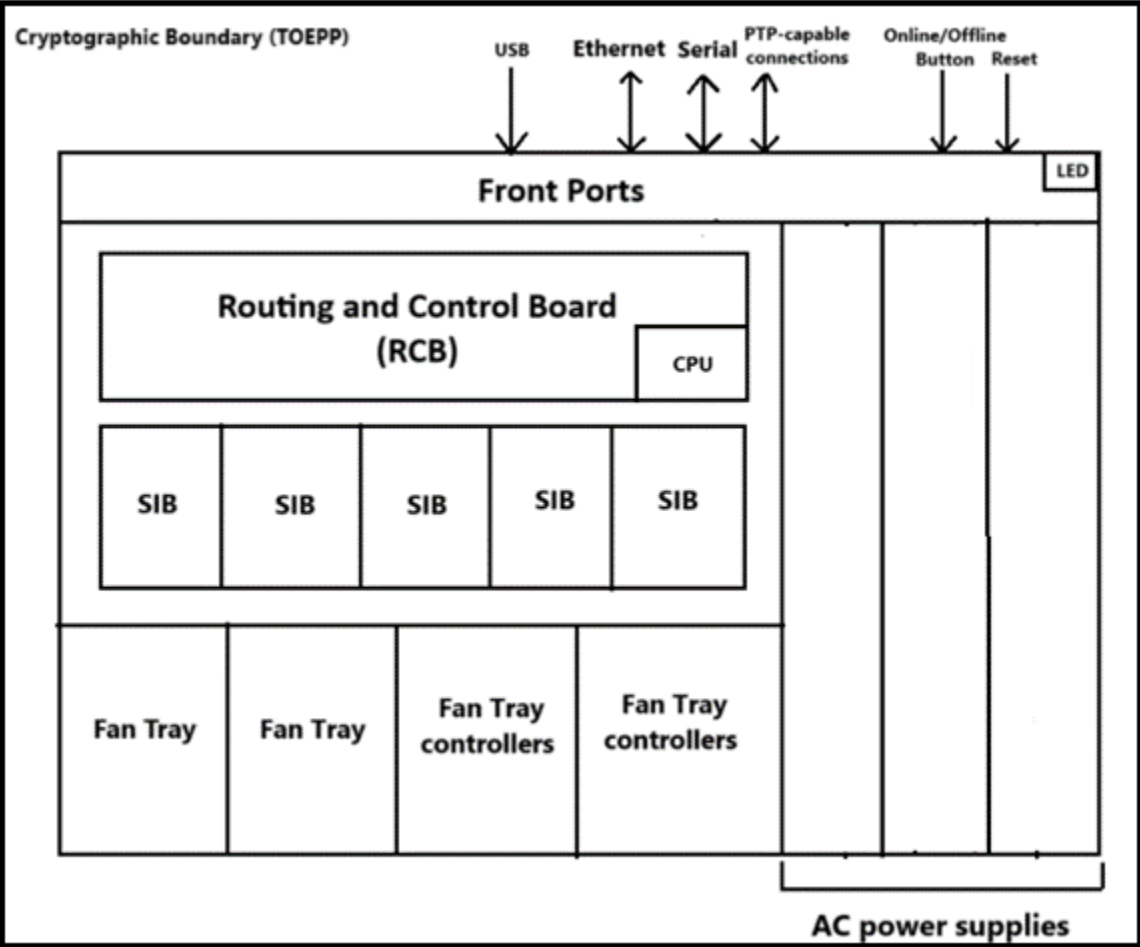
Cryptographic Boundary (TOEPP)

USB
Ethernet
Serial
PTP-capable connections
Online/Offline Button
Reset

Front Ports
LED

Routing and Control Board (RCB)
CPU

| SIB | SIB | SIB | SIB | SIB |
|---|---|---|---|---|

| Fan Tray | Fan Tray | Fan Tray controllers | Fan Tray controllers |
|---|---|---|---|

AC power supplies